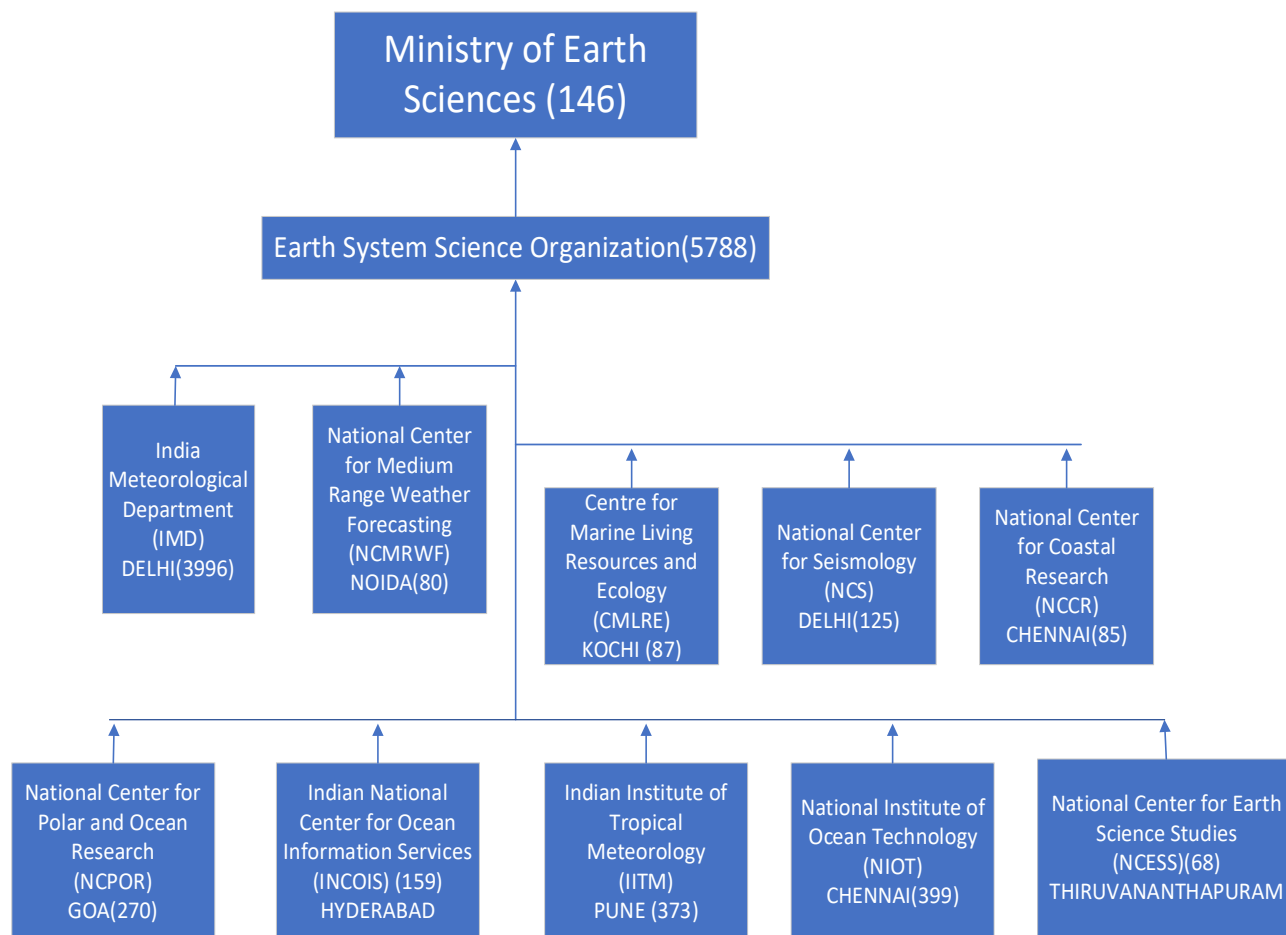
Ministry of Earth Sciences (146)

Earth System Science Organization(5788)

India Meteorological Department (IMD) DELHI(3996)

National Center for Medium Range Weather Forecasting (NCMRWF) NOIDA(80)

Centre for Marine Living Resources and Ecology (CMLRE) KOCHI (87)

National Center for Seismology (NCS) DELHI(125)

National Center for Coastal Research (NCCR) CHENNAI(85)

National Center for Polar and Ocean Research (NCPOR) GOA(270)

Indian National Center for Ocean Information Services (INCOIS) (159) HYDERABAD

Indian Institute of Tropical Meteorology (IITM) PUNE (373)

National Institute of Ocean Technology (NIOT) CHENNAI(399)

National Center for Earth Science Studies (NCESS)(68) THIRUVANANTHAPURAM